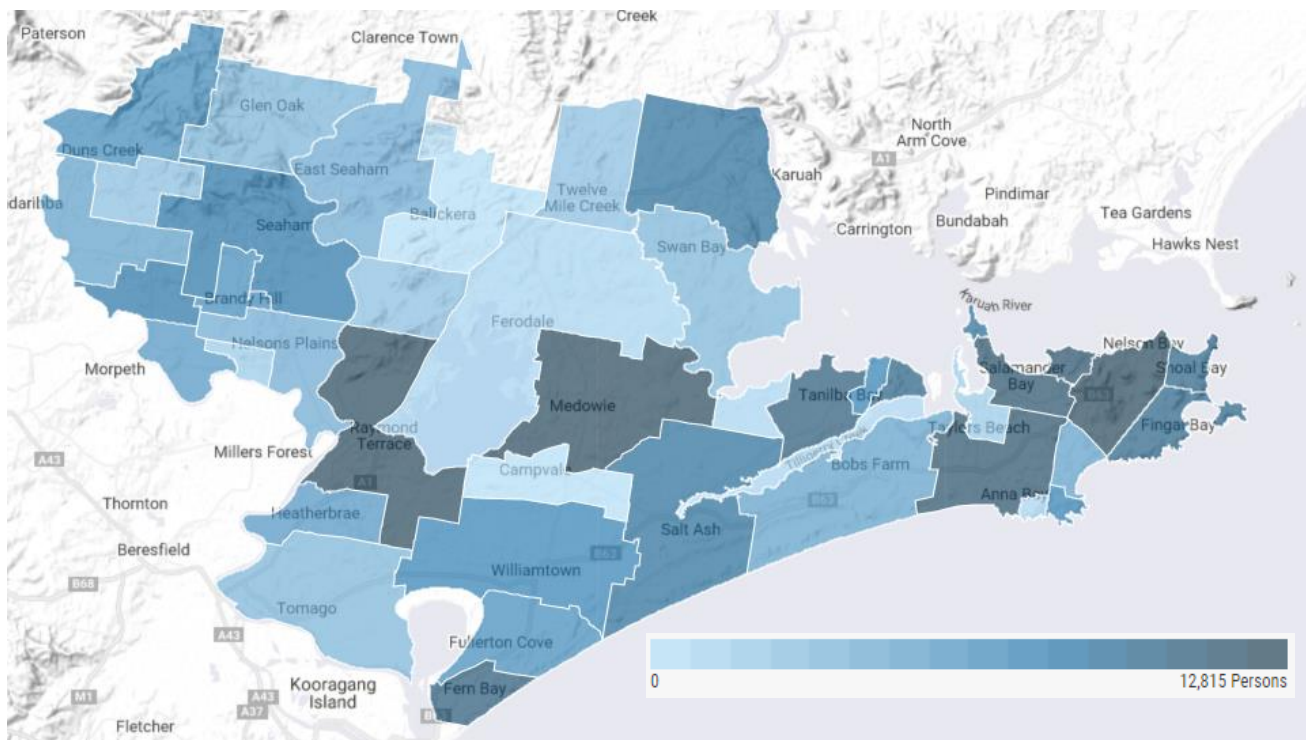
Creek
Paterson
Clarence Town
Glen Oak
Duns Creek
East Seaham
North Arm Cove
A1
Karuah
Pindimar
Twelve Mile Creek
Balickera
Carrington
Bundabah
Tea Gardens
Hawks Nest
Seaham
Swan Bay
Karuah River
Brandy Hill
Nelsons Plains
Ferodale
Morpeth
Medowie
Nelson Bay
Salamander Bay
Shoal Bay
Tanilba Bay
Raymond Terrace
Taylors Beach
Fingal Bay
Millers Forest
A43
Campvale
Tilligerry Creek
Bobs Farm
A1
Thornton
B63
Anna Bay
Heatherbrae
Salt Ash
Beresfield
B68
Williamtown
B63
Tomago
A43
Fullerton Cove
M1
A43
Kooragang Island
A37
Fern Bay
B63
Fletcher
0
12,815 Persons